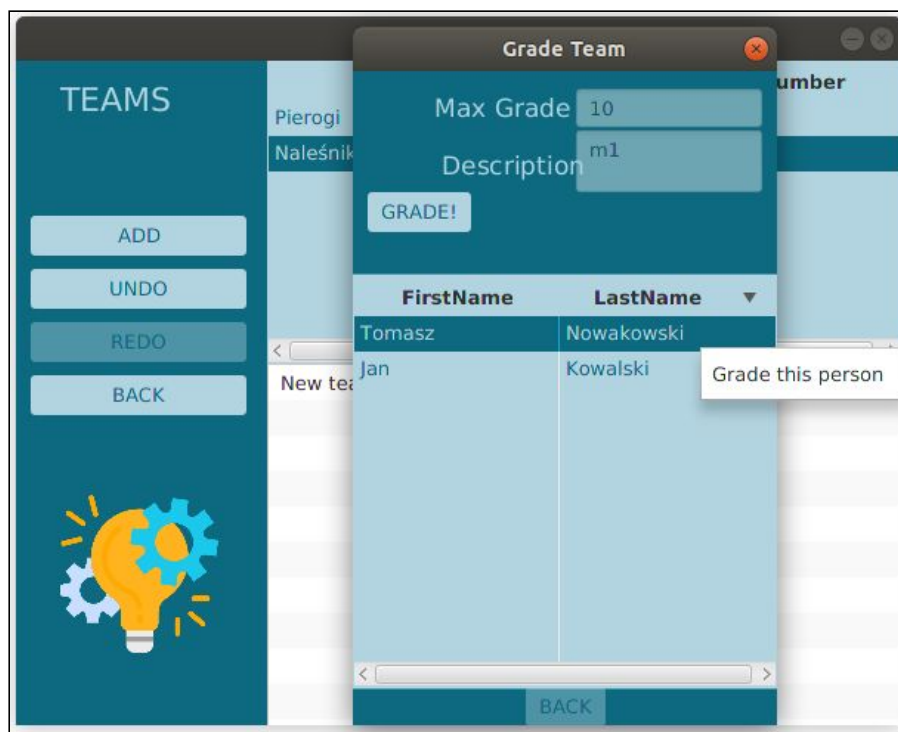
TEAMS

ADD

UNDO

REDO

BACK

umber

Pierogi

Naleśnik

New tea

Grade Team

Max Grade 10

Description m1

GRADE!

| FirstName | LastName |
|---|---|
| Tomasz | Nowakowski |
| Jan | Kowalski |

Grade this person

BACK